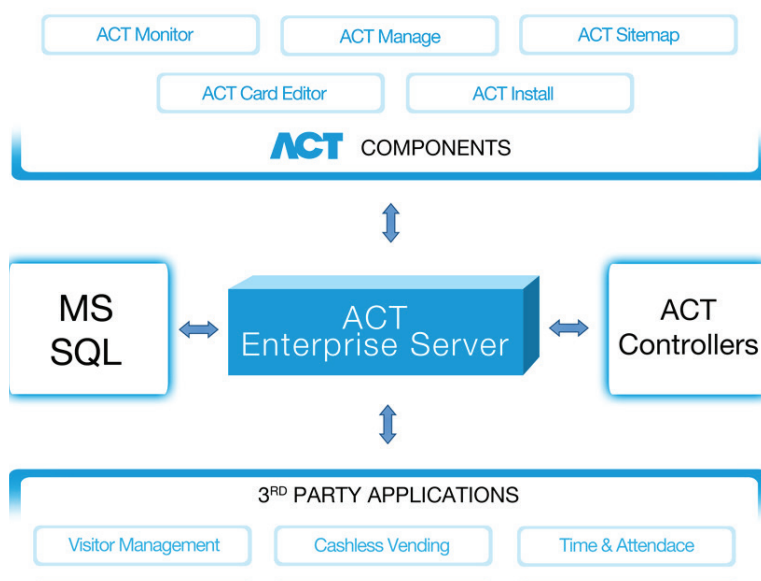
ACT Monitor
ACT Manage
ACT Sitemap
ACT Card Editor
ACT Install
ACT COMPONENTS

MS SQL

ACT Enterprise Server

ACT Controllers

3$^{RD}$ PARTY APPLICATIONS
Visitor Management
Cashless Vending
Time & Attendace